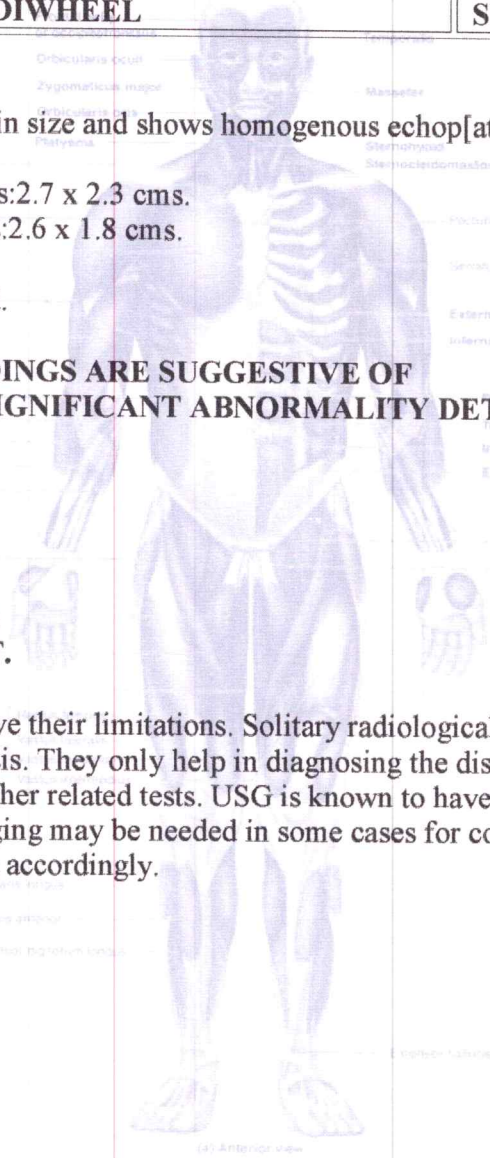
DIWHEEL S

in size and shows homogenous echop[at

s:2.7 x 2.3 cms.
:2.6 x 1.8 cms.

.

DINGS ARE SUGGESTIVE OF
IGNIFICANT ABNORMALITY DET

.

ve their limitations. Solitary radiological
is. They only help in diagnosing the dis
her related tests. USG is known to have
ging may be needed in some cases for co
accordingly.

Orbicularis oculi
Zygomaticus major
Orbicularis oris
Platysma
Temporalis
Masseter
Sternohyoid
Sternocleidomastoid
(4) Anterior view